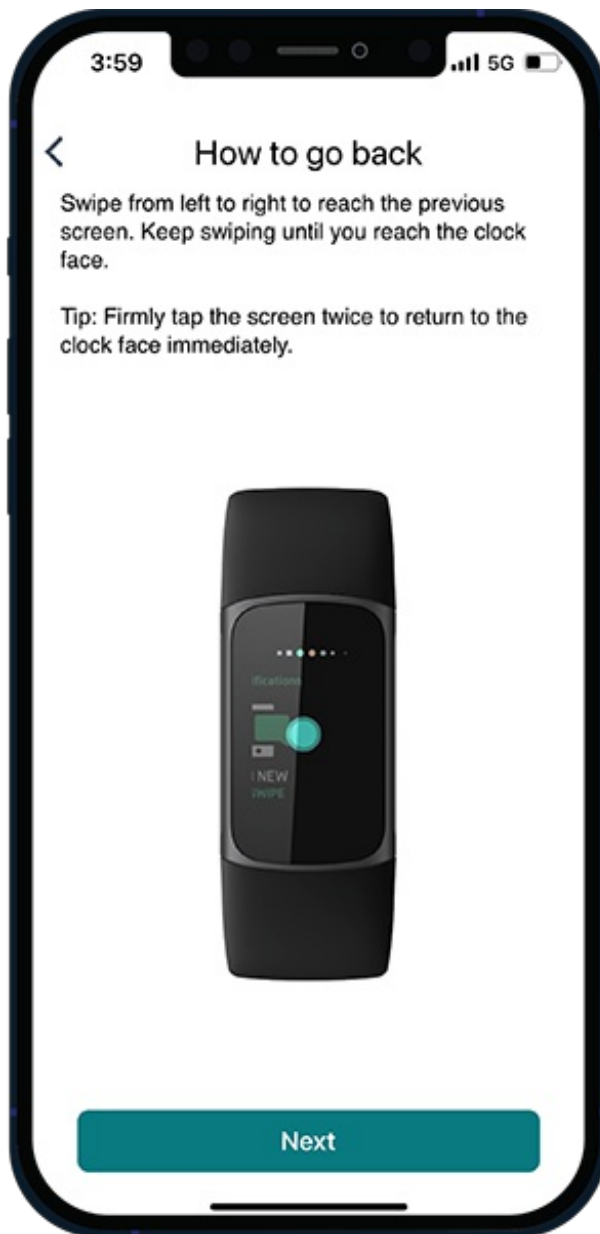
3:59

5G

<

How to go back

Swipe from left to right to reach the previous screen. Keep swiping until you reach the clock face.

Tip: Firmly tap the screen twice to return to the clock face immediately.

ifications

NEW

SWIPE

Next